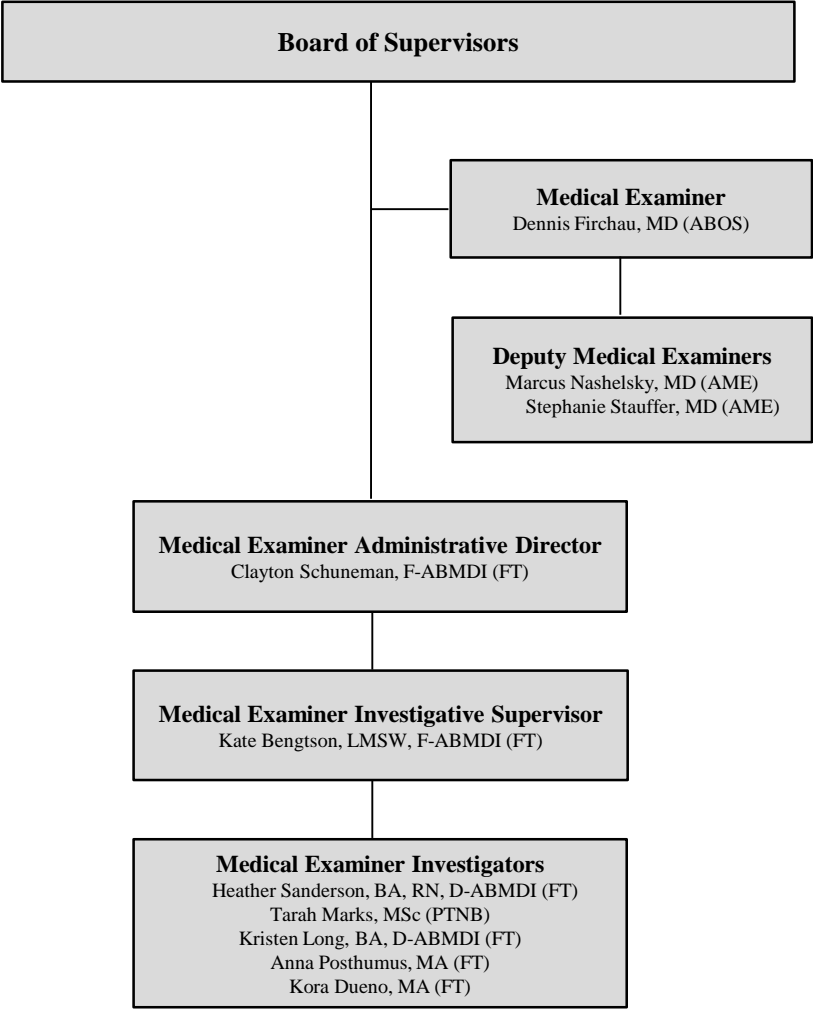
Board of Supervisors

Medical Examiner
Dennis Firchau, MD (ABOS)

Deputy Medical Examiners
Marcus Nashelsky, MD (AME)
Stephanie Stauffer, MD (AME)

Medical Examiner Administrative Director
Clayton Schuneman, F-ABMDI (FT)

Medical Examiner Investigative Supervisor
Kate Bengtson, LMSW, F-ABMDI (FT)

Medical Examiner Investigators
Heather Sanderson, BA, RN, D-ABMDI (FT)
Tarah Marks, MSc (PTNB)
Kristen Long, BA, D-ABMDI (FT)
Anna Posthumus, MA (FT)
Kora Dueno, MA (FT)